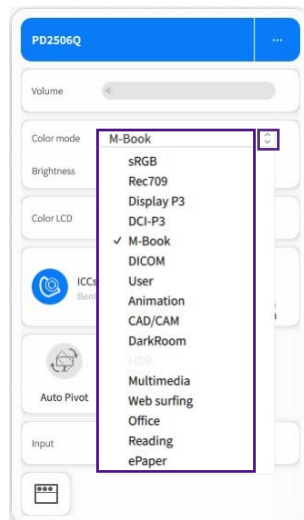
PD2506Q
···
Volume
Color mode
M-Book
Brightness
Color LCD
ICCs
Beni
Auto Pivot
Input
sRGB
Rec709
Display P3
DCI-P3
✓ M-Book
DICOM
User
Animation
CAD/CAM
DarkRoom
HDR
Multimedia
Web surfing
Office
Reading
ePaper